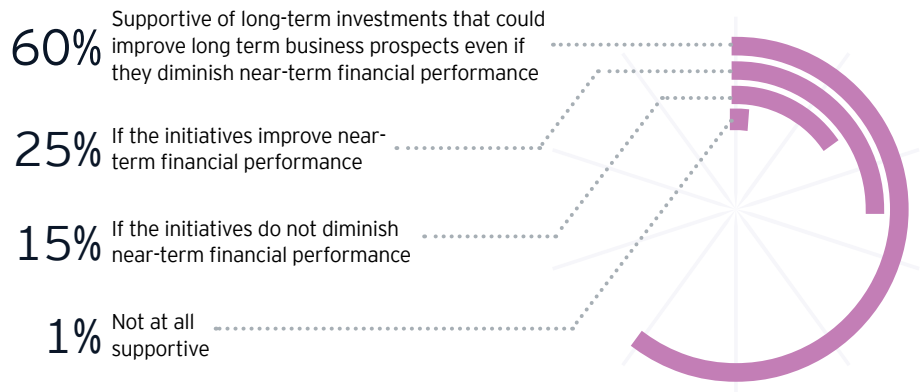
60% Supportive of long-term investments that could improve long term business prospects even if they diminish near-term financial performance

25% If the initiatives improve near-term financial performance

15% If the initiatives do not diminish near-term financial performance

1% Not at all supportive